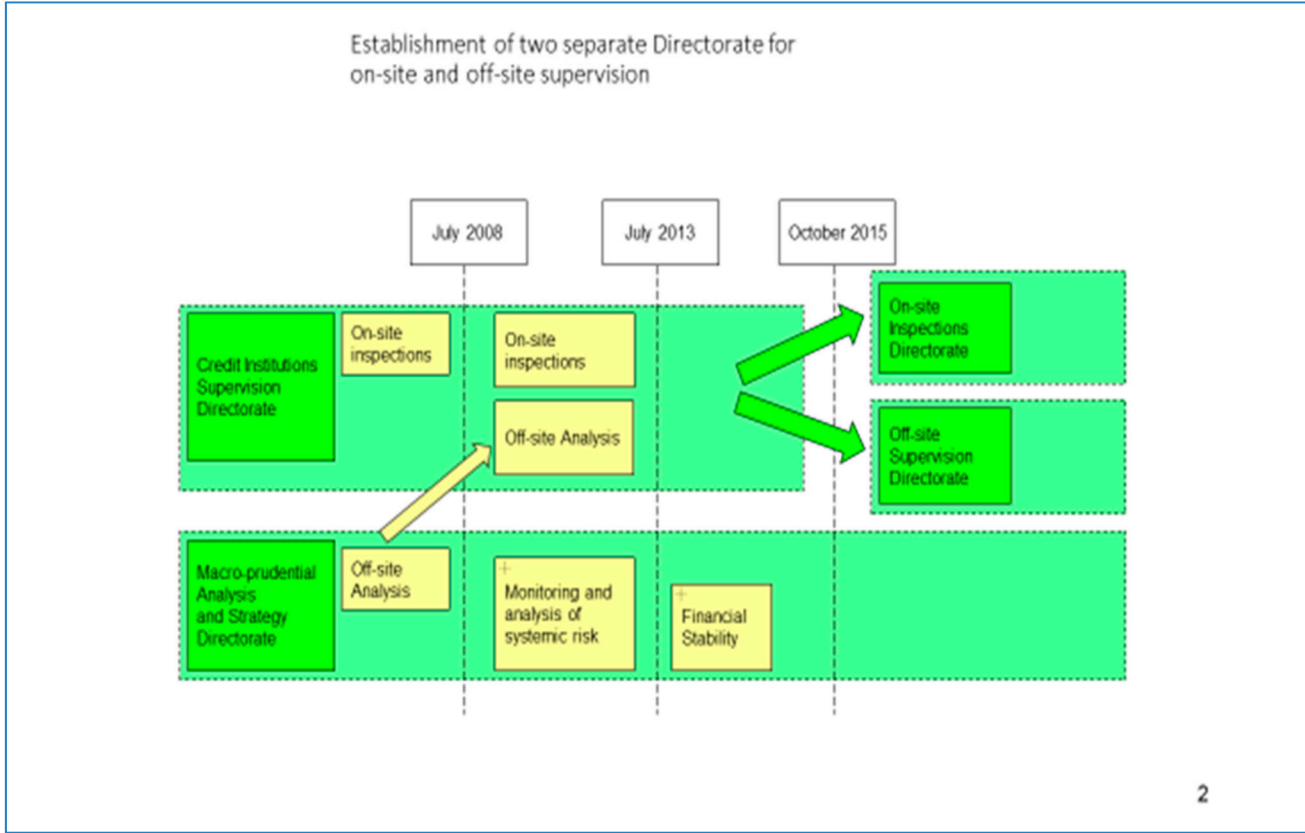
Establishment of two separate Directorate for on-site and off-site supervision

July 2008

July 2013

October 2015

Credit Institutions Supervision Directorate

On-site inspections

On-site inspections

Off-site Analysis

On-site Inspections Directorate

Off-site Supervision Directorate

Macro-prudential Analysis and Strategy Directorate

Off-site Analysis

Monitoring and analysis of systemic risk

Financial Stability

2